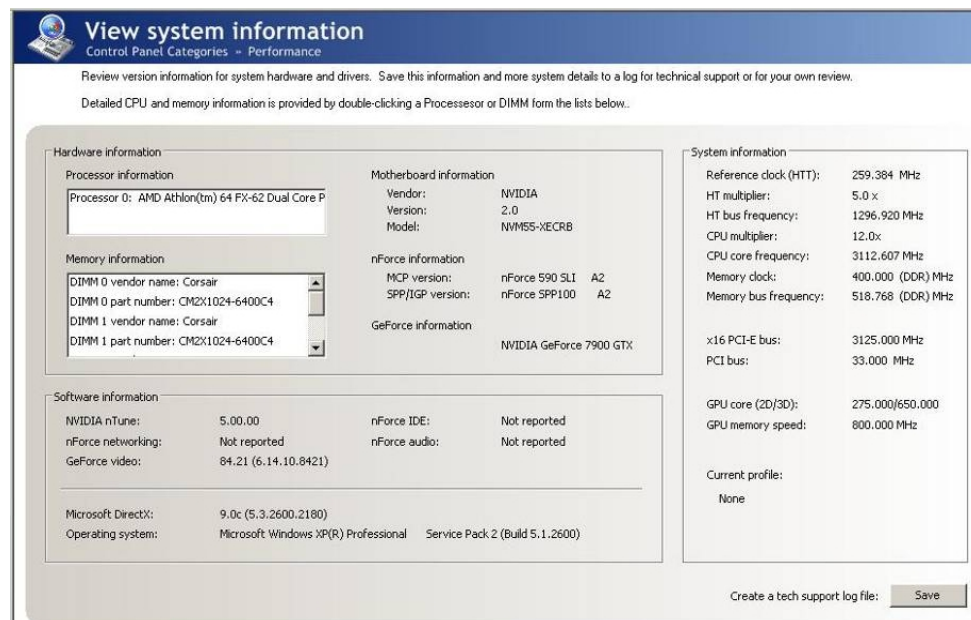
View system information
Control Panel Categories » Performance

Review version information for system hardware and drivers. Save this information and more system details to a log for technical support or for your own review.

Detailed CPU and memory information is provided by double-clicking a Processesor or DIMM form the lists below..

Hardware information

Processor information

Processor 0: AMD Athlon(tm) 64 FX-62 Dual Core P

Memory information

DIMM 0 vendor name: Corsair
DIMM 0 part number: CM2X1024-6400C4
DIMM 1 vendor name: Corsair
DIMM 1 part number: CM2X1024-6400C4

Motherboard information
Vendor: NVIDIA
Version: 2.0
Model: NVM55-XECRB

nForce information
MCP version: nForce 590 SLI A2
SPP/IGP version: nForce SPP100 A2

GeForce information
NVIDIA GeForce 7900 GTX

Software information

NVIDIA nTune: 5.00.00
nForce networking: Not reported
GeForce video: 84.21 (6.14.10.8421)
nForce IDE: Not reported
nForce audio: Not reported

Microsoft DirectX: 9.0c (5.3.2600.2180)
Operating system: Microsoft Windows XP(R) Professional Service Pack 2 (Build 5.1.2600)

System information

Reference clock (HTT): 259.384 MHz
HT multiplier: 5.0 x
HT bus frequency: 1296.920 MHz
CPU multiplier: 12.0x
CPU core frequency: 3112.607 MHz
Memory clock: 400.000 (DDR) MHz
Memory bus frequency: 518.768 (DDR) MHz

x16 PCI-E bus: 3125.000 MHz
PCI bus: 33.000 MHz

GPU core (2D/3D): 275.000/650.000
GPU memory speed: 800.000 MHz

Current profile:
None

Create a tech support log file: Save